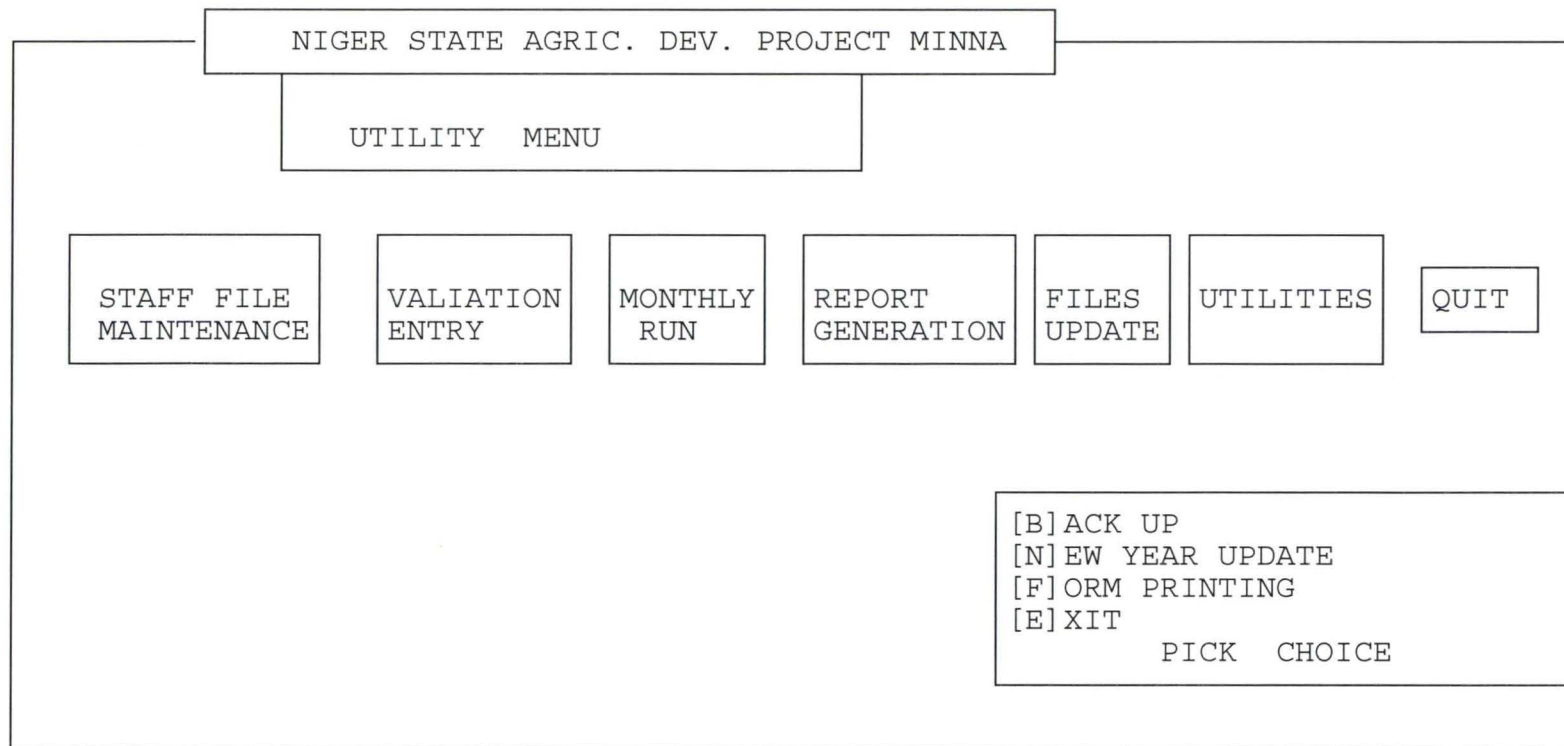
NIGER STATE AGRIC. DEV. PROJECT MINNA

UTILITY MENU

STAFF FILE MAINTENANCE

VALIATION ENTRY

MONTHLY RUN

REPORT GENERATION

FILES UPDATE

UTILITIES

QUIT

[B]ACK UP
[N]EW YEAR UPDATE
[F]ORM PRINTING
[E]XIT
PICK CHOICE